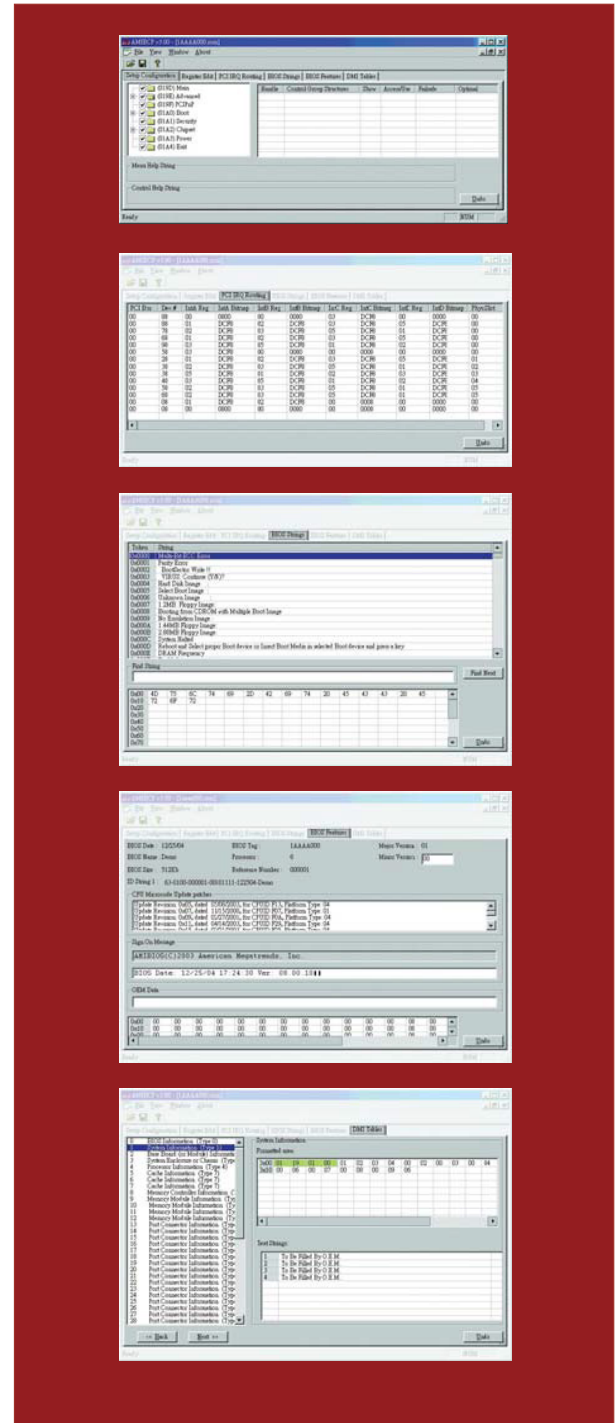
AMIBCP v7.00 - [1AAAA000.rom]
File View Window About
Setup Configuration | Register Edit | PCI IRQ Routing | BIOS Strings | BIOS Features | DMI Tables
(019D) Main
(019E) Advanced
(019F) PCIPnP
(01A0) Boot
(01A1) Security
(01A2) Chipset
(01A3) Power
(01A4) Exit
Handle | Control Group Structures | Show | Access/Use | Failsafe | Optimal
Menu Help String
Control Help String
Undo
Ready
NUM

AMIBCP v7.00 - [1AAAA000.rom]
File View Window About
Setup Configuration | Register Edit | PCI IRQ Routing | BIOS Strings | BIOS Features | DMI Tables

| PCI Bus | Dev # | IntA Reg | IntA Bitmap | IntB Reg | IntB Bitmap | IntC Reg | IntC Bitmap | IntD Reg | IntD Bitmap | Phys Slot |
|---|---|---|---|---|---|---|---|---|---|---|
| 00 | 08 | 00 | 0000 | 00 | 0000 | 03 | DCF8 | 00 | 0000 | 00 |
| 00 | 08 | 01 | DCF8 | 02 | DCF8 | 03 | DCF8 | 05 | DCF8 | 00 |
| 00 | 78 | 02 | DCF8 | 03 | DCF8 | 05 | DCF8 | 01 | DCF8 | 00 |
| 00 | 68 | 01 | DCF8 | 02 | DCF8 | 03 | DCF8 | 05 | DCF8 | 00 |
| 00 | 90 | 03 | DCF8 | 05 | DCF8 | 01 | DCF8 | 02 | DCF8 | 00 |
| 00 | 58 | 03 | DCF8 | 00 | 0000 | 00 | 0000 | 00 | 0000 | 00 |
| 00 | 28 | 01 | DCF8 | 02 | DCF8 | 03 | DCF8 | 05 | DCF8 | 01 |
| 00 | 30 | 02 | DCF8 | 03 | DCF8 | 05 | DCF8 | 01 | DCF8 | 02 |
| 00 | 38 | 05 | DCF8 | 01 | DCF8 | 02 | DCF8 | 03 | DCF8 | 03 |
| 00 | 40 | 03 | DCF8 | 05 | DCF8 | 01 | DCF8 | 02 | DCF8 | 04 |
| 00 | 50 | 02 | DCF8 | 03 | DCF8 | 05 | DCF8 | 01 | DCF8 | 05 |
| 00 | 88 | 02 | DCF8 | 03 | DCF8 | 05 | DCF8 | 01 | DCF8 | 05 |
| 00 | 08 | 01 | DCF8 | 02 | DCF8 | 00 | 0000 | 00 | 0000 | 00 |
| 00 | 00 | 00 | 0000 | 00 | 0000 | 00 | 0000 | 00 | 0000 | 00 |

Undo
Ready
NUM

AMIBCP v7.00 - [1AAAA000.rom]
File View Window About
Setup Configuration | Register Edit | PCI IRQ Routing | BIOS Strings | BIOS Features | DMI Tables
Token | String
0x0000 Multi-Bit ECC Error
0x0001 Parity Error
0x0002 BootSector Write !!
0x0003 VIRUS: Continue (Y/N)?
0x0004 Hard Disk Image
0x0005 Select Boot Image
0x0006 Unknown Image
0x0007 1.2MB Floppy Image
0x0008 Booting from CDROM with Multiple Boot Image
0x0009 No Emulation Image
0x000A 1.44MB Floppy Image
0x000B 2.88MB Floppy Image
0x000C System Halted
0x000D Reboot and Select proper Boot device or Insert Boot Media in selected Boot device and press a key
0x000E DRAM Frequency
Find String
Find Next
0x00 4D 75 6C 74 69 2D 42 69 74 20 45 43 43 20 45
0x10 72 6F 72
0x20
0x30
0x40
0x50
0x60
0x70
Undo
Ready
NUM

AMIBCP v7.00 - [1AAAA000.rom]
File View Window About
Setup Configuration | Register Edit | PCI IRQ Routing | BIOS Strings | BIOS Features | DMI Tables
BIOS Date : 12/25/04 | BIOS Tag : 1AAAA000 | Major Version : 08
BIOS Name : Demo | Processor : 6 | Minor Version : 00
BIOS Size : 512Kb | Reference Number : 000001
ID String 1 : 63-0100-000001-00101111-122504-Demo
CPU Microcode Update patches
Update Revision 0x05, dated 12/06/2001, for CPUID F13, Platform Type 04
Update Revision 0x07, dated 11/15/2001, for CPUID F07, Platform Type 08
Update Revision 0x06, dated 05/27/2001, for CPUID F0A, Platform Type 04
Update Revision 0x13, dated 04/04/2001, for CPUID F29, Platform Type 04
Sign On Message
AMIBIOS(C)2003 American Megatrends, Inc.
BIOS Date: 12/25/04 17:24:38 Ver: 08.00.10
OEM Data
0x00 00 00 00 00 00 00 00 00 00 00 00 00 00 00 00
0x10 00 00 00 00 00 00 00 00 00 00 00 00 00 00 00
Undo
Ready
NUM

AMIBCP v7.00 - [1AAAA000.rom]
File View Window About
Setup Configuration | Register Edit | PCI IRQ Routing | BIOS Strings | BIOS Features | DMI Tables
0 BIOS Information (Type 0)
1 System Information (Type 1)
2 Base Board (or Module) Information
3 System Enclosure or Chassis (Type
4 Processor Information (Type 4)
5 Cache Information (Type 7)
6 Cache Information (Type 7)
7 Cache Information (Type 7)
8 Memory Controller Information (
9 Memory Module Information (Ty
10 Memory Module Information (Ty
11 Memory Module Information (Ty
12 Memory Module Information (Ty
13 Port Connector Information (Typ
14 Port Connector Information (Typ
15 Port Connector Information (Typ
16 Port Connector Information (Typ
17 Port Connector Information (Typ
18 Port Connector Information (Typ
19 Port Connector Information (Typ
20 Port Connector Information (Typ
21 Port Connector Information (Typ
22 Port Connector Information (Typ
23 Port Connector Information (Typ
24 Port Connector Information (Typ
25 Port Connector Information (Typ
26 Port Connector Information (Typ
27 Port Connector Information (Typ
28 Port Connector Information (Typ
<< Back | Next >>
System Information
Formatted area
0x00 01 19 01 00 01 02 03 04 00 02 00 03 00 04
0x10 00 06 00 07 00 00 00 06
Text Strings
1 To Be Filled By O.E.M.
2 To Be Filled By O.E.M.
3 To Be Filled By O.E.M.
4 To Be Filled By O.E.M.
Undo
Ready
NUM